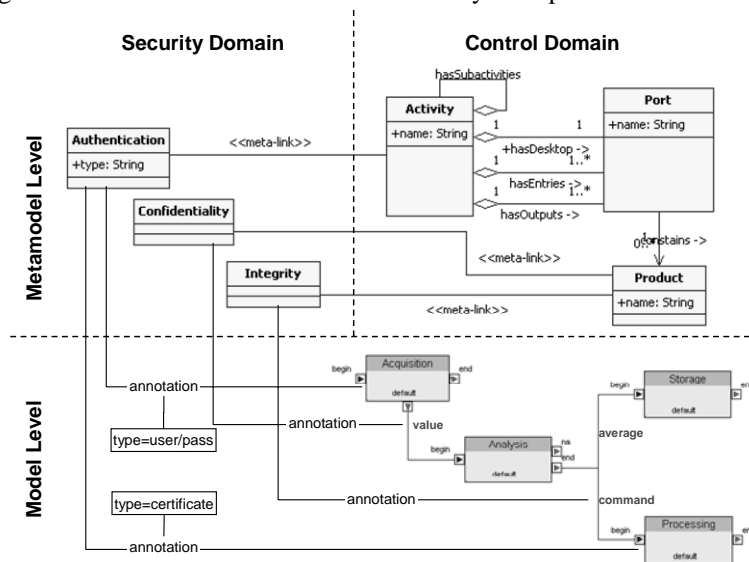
Security Domain

Control Domain

Metamodel Level

Model Level

hasSubactivities

Activity

+name: String

Port

+name: String

Authentication

+type: String

<<meta-link>>

1

1

+hasDesktop ->

1..*

1

hasEntries ->

1..*

1

hasOutputs ->

Confidentiality

contains ->

0..1

Integrity

<<meta-link>>

Product

+name: String

<<meta-link>>

Acquisition

begin

end

default

annotation

Storage

begin

default

type=user/pass

annotation

value

Analysis

begin

na

end

default

average

type=certificate

annotation

command

annotation

Processing

begin

default